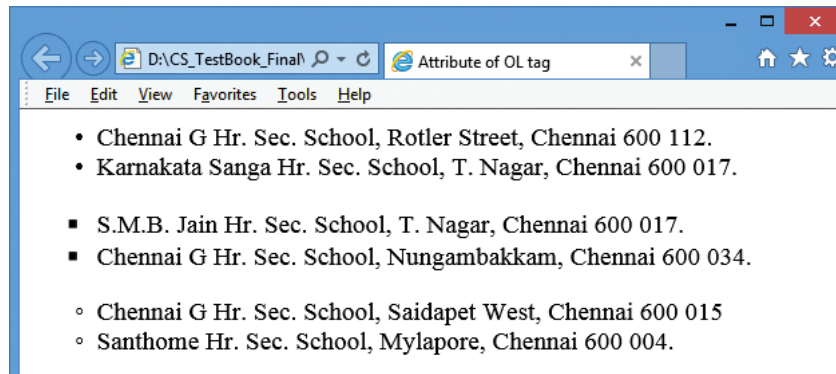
D:\CS_TestBook_Final\

Attribute of OL tag

File Edit View Favorites Tools Help

• Chennai G Hr. Sec. School, Rotler Street, Chennai 600 112.
• Karnakata Sanga Hr. Sec. School, T. Nagar, Chennai 600 017.

▪ S.M.B. Jain Hr. Sec. School, T. Nagar, Chennai 600 017.
▪ Chennai G Hr. Sec. School, Nungambakkam, Chennai 600 034.

◦ Chennai G Hr. Sec. School, Saidapet West, Chennai 600 015
◦ Santhome Hr. Sec. School, Mylapore, Chennai 600 004.